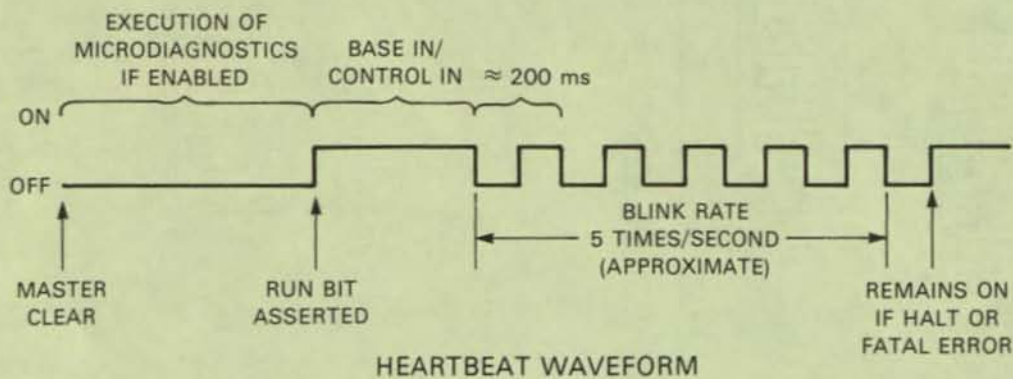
EXECUTION OF MICRODIAGNOSTICS IF ENABLED

BASE IN/ CONTROL IN

$\approx$ 200 ms

ON

OFF

BLINK RATE 5 TIMES/SECOND (APPROXIMATE)

MASTER CLEAR

RUN BIT ASSERTED

REMAINS ON IF HALT OR FATAL ERROR

HEARTBEAT WAVEFORM